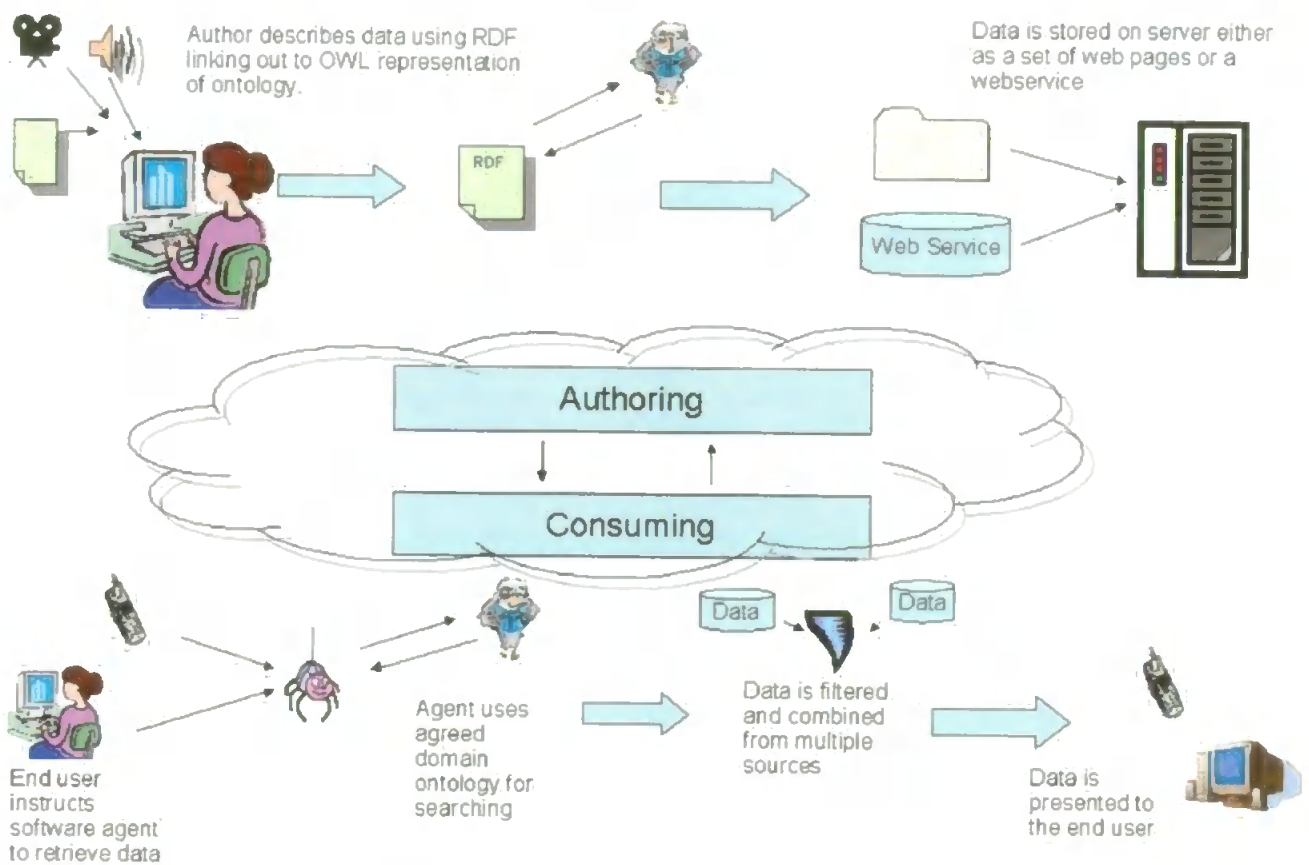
Author describes data using RDF linking out to OWL representation of ontology.

Data is stored on server either as a set of web pages or a webservice

RDF

Web Service

Authoring

Consuming

Data

Data

End user instructs software agent to retrieve data

Agent uses agreed domain ontology for searching

Data is filtered and combined from multiple sources

Data is presented to the end user